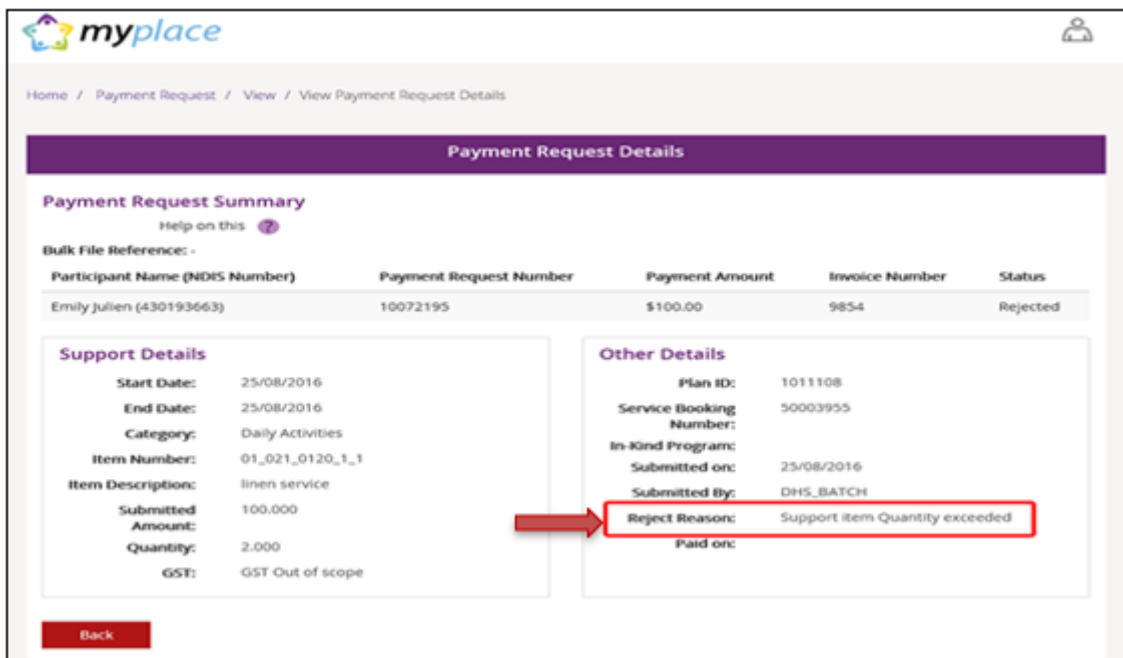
myplace

Home / Payment Request / View / View Payment Request Details

Payment Request Details

Payment Request Summary
Help on this ?

Bulk File Reference: -

| Participant Name (NDIS Number) | Payment Request Number | Payment Amount | Invoice Number | Status |
|---|---|---|---|---|
| Emily Julien (430193663) | 10072195 | $100.00 | 9854 | Rejected |

Support Details
Start Date: 25/08/2016
End Date: 25/08/2016
Category: Daily Activities
Item Number: 01_021_0120_1_1
Item Description: linen service
Submitted Amount: 100.000
Quantity: 2.000
GST: GST Out of scope

Other Details
Plan ID: 1011108
Service Booking Number: 50003955
In-Kind Program:
Submitted on: 25/08/2016
Submitted By: DHS_BATCH
Reject Reason: Support item Quantity exceeded
Paid on:

Back